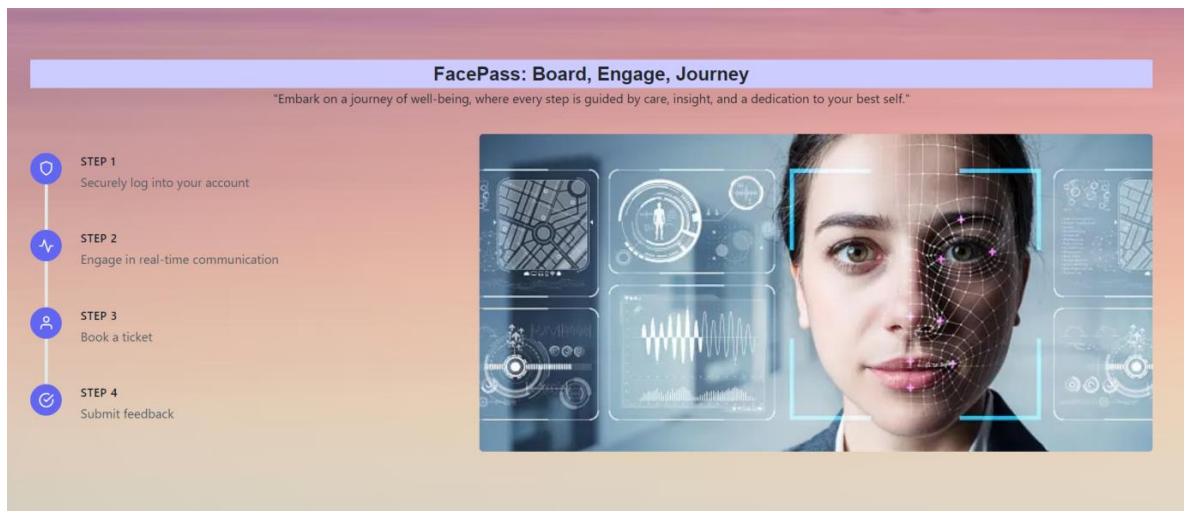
FacePass: Board, Engage, Journey

"Embark on a journey of well-being, where every step is guided by care, insight, and a dedication to your best self."

STEP 1
Securely log into your account

STEP 2
Engage in real-time communication

STEP 3
Book a ticket

STEP 4
Submit feedback